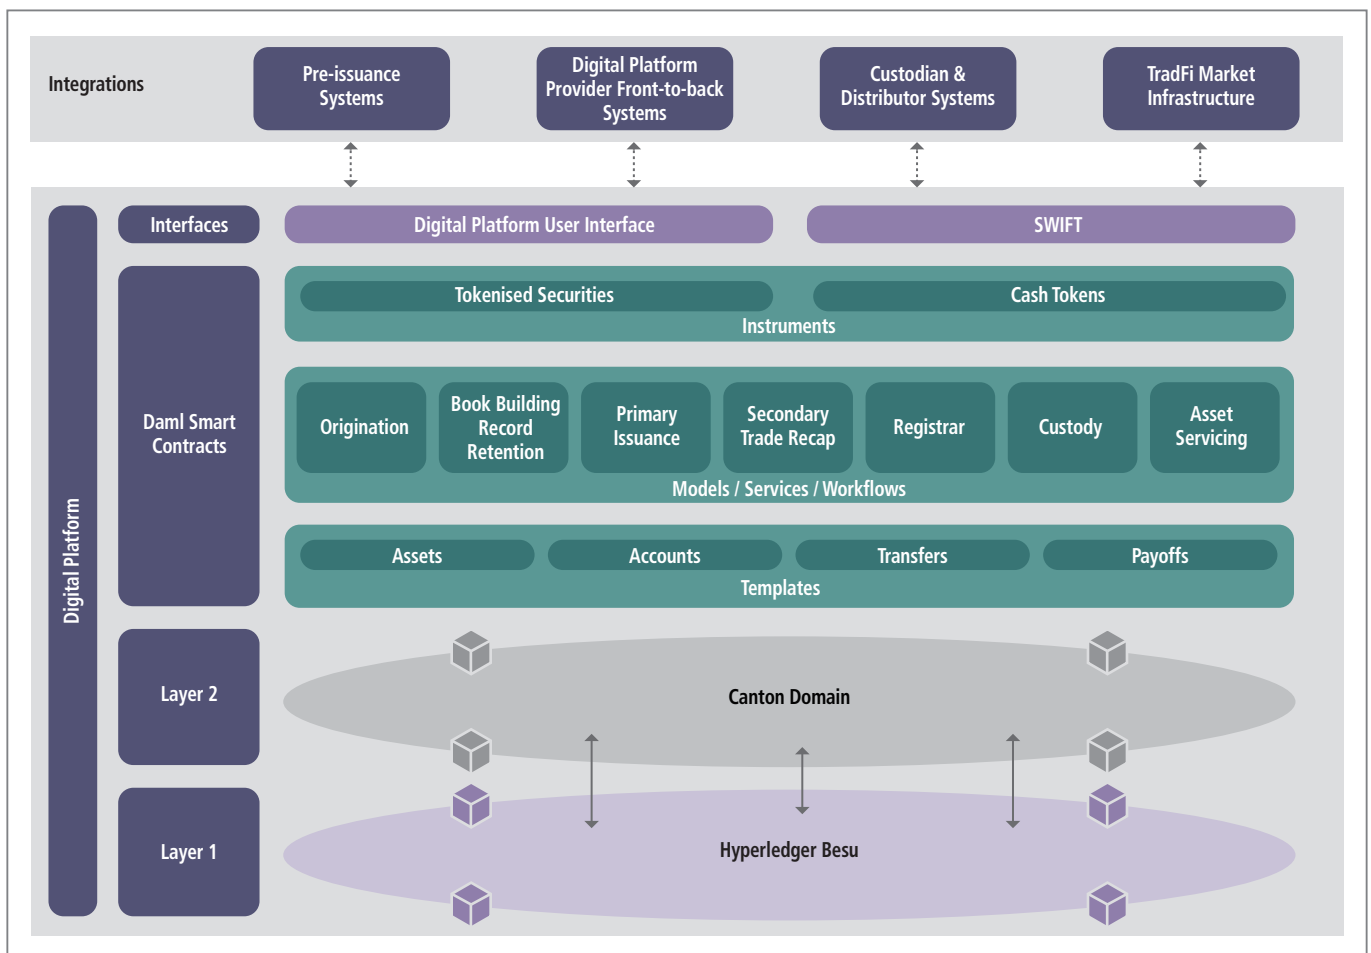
Integrations

Pre-issuance Systems

Digital Platform Provider Front-to-back Systems

Custodian & Distributor Systems

TradFi Market Infrastructure

Digital Platform

Interfaces

Digital Platform User Interface

SWIFT

Daml Smart Contracts

Tokenised Securities

Cash Tokens

Instruments

Origination

Book Building Record Retention

Primary Issuance

Secondary Trade Recap

Registrar

Custody

Asset Servicing

Models / Services / Workflows

Assets

Accounts

Transfers

Payoffs

Templates

Layer 2

Canton Domain

Layer 1

Hyperledger Besu